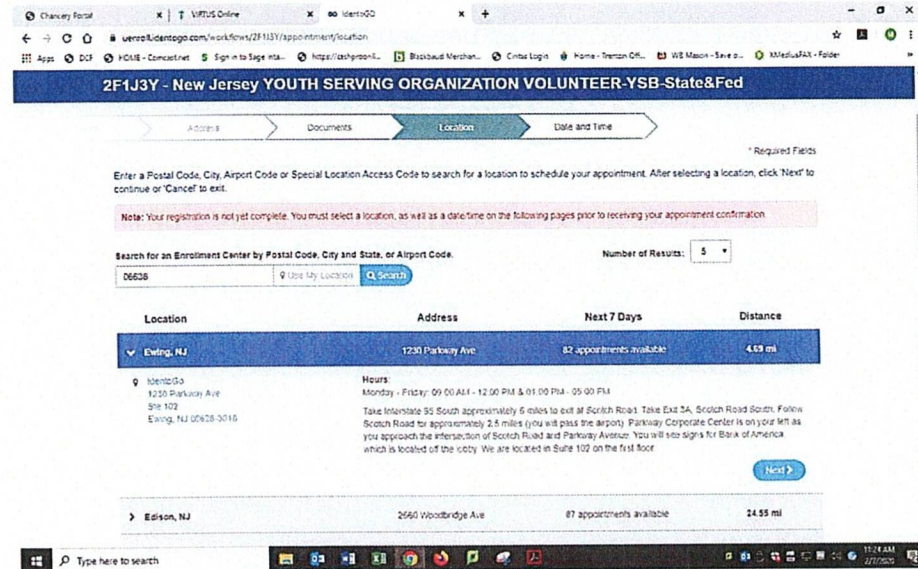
Chancery Portal | VIRTUS Online | IdentoGO

uenroll.identogo.com/workflows/2F1J3Y/appointment/location

Apps DCF HOME - Comcast.net Sign in to Sage Inta... https://cashpro.on... Blackbaud Merchan... Cintas Login Home - Trenton Offi... WB Mason - Save o... XMediusFAX - Folder

2F1J3Y - New Jersey YOUTH SERVING ORGANIZATION VOLUNTEER-YSB-State&Fed

Address | Documents | Location | Date and Time

* Required Fields

Enter a Postal Code, City, Airport Code or Special Location Access Code to search for a location to schedule your appointment. After selecting a location, click 'Next' to continue or 'Cancel' to exit.

Note: Your registration is not yet complete. You must select a location, as well as a date/time on the following pages prior to receiving your appointment confirmation.

Search for an Enrollment Center by Postal Code, City and State, or Airport Code.

Number of Results: 5

08638 | Use My Location | Search

| Location | Address | Next 7 Days | Distance |
|---|---|---|---|
| Ewing, NJ | 1230 Parkway Ave | 82 appointments available | 4.69 mi |

IdentoGO
1230 Parkway Ave
Ste 102
Ewing, NJ 08628-3016

Hours:
Monday - Friday: 09:00 AM - 12:00 PM & 01:00 PM - 05:00 PM

Take Interstate 95 South approximately 6 miles to exit at Scotch Road. Take Exit 3A, Scotch Road South. Follow Scotch Road for approximately 2.5 miles (you will pass the airport). Parkway Corporate Center is on your left as you approach the intersection of Scotch Road and Parkway Avenue. You will see signs for Bank of America which is located off the lobby. We are located in Suite 102 on the first floor.

Next

| Edison, NJ | 2660 Woodbridge Ave | 87 appointments available | 24.55 mi |
|---|---|---|---|

Type here to search

11:24 AM
2/7/2020